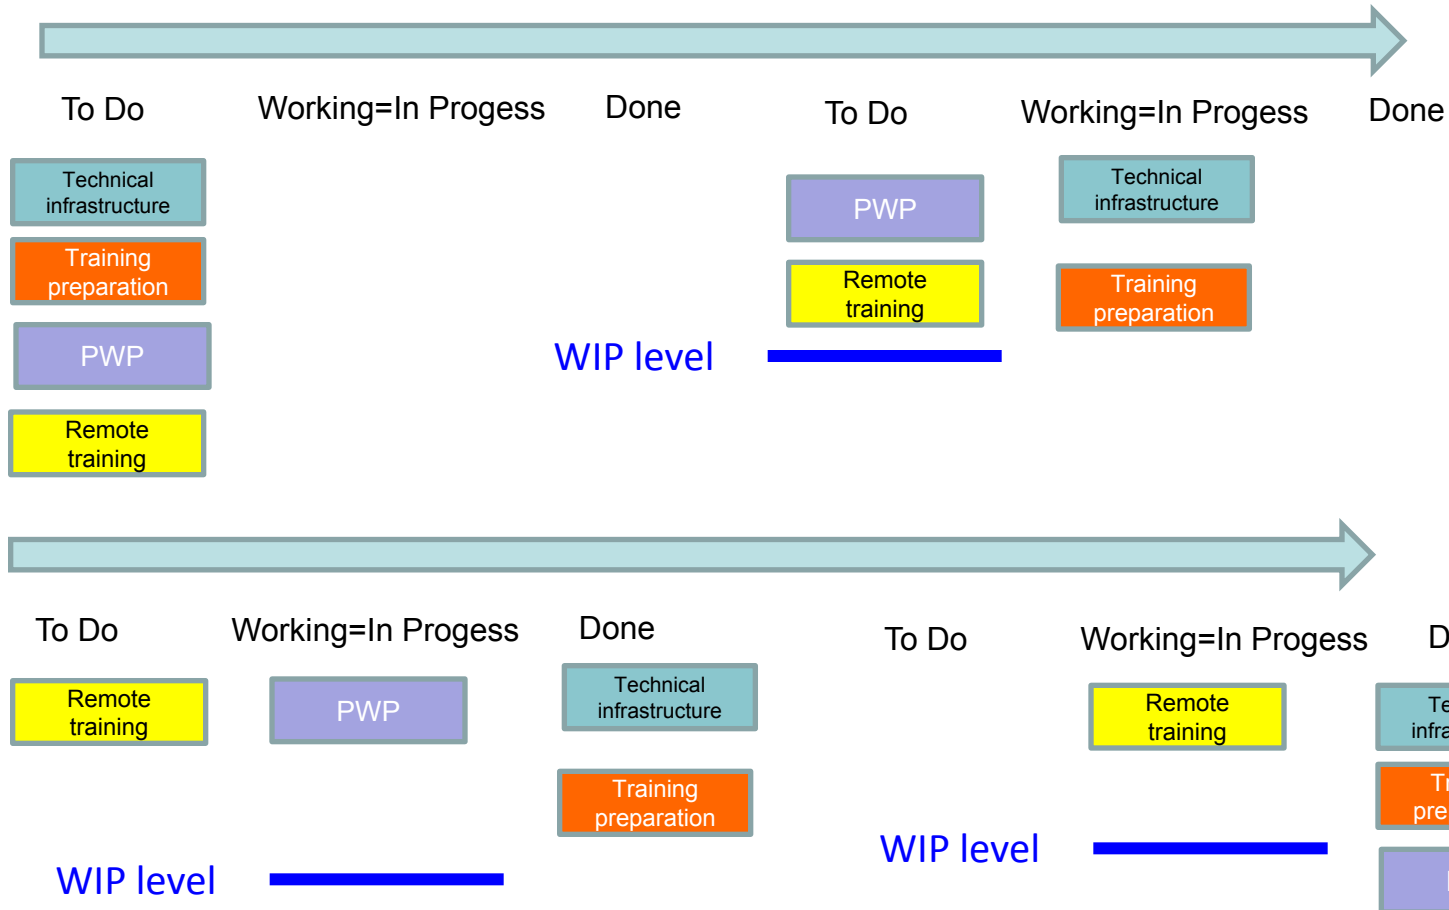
To Do

Working=In Progess

Done

Technical infrastructure

Training preparation

PWP

Remote training

WIP level

To Do

Working=In Progess

Done

PWP

Remote training

Technical infrastructure

Training preparation

To Do

Working=In Progess

Done

Remote training

PWP

Technical infrastructure

Training preparation

WIP level

To Do

Working=In Progess

D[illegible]

Remote training

WIP level

Te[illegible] infra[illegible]

Tr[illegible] pre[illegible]